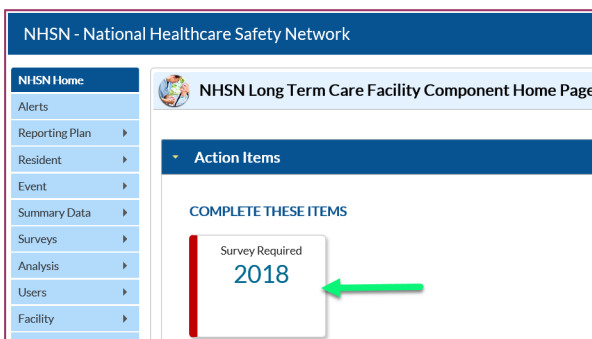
NHSN - National Healthcare Safety Network

NHSN Home
Alerts
Reporting Plan
Resident
Event
Summary Data
Surveys
Analysis
Users
Facility

NHSN Long Term Care Facility Component Home Page

Action Items

COMPLETE THESE ITEMS

Survey Required
2018